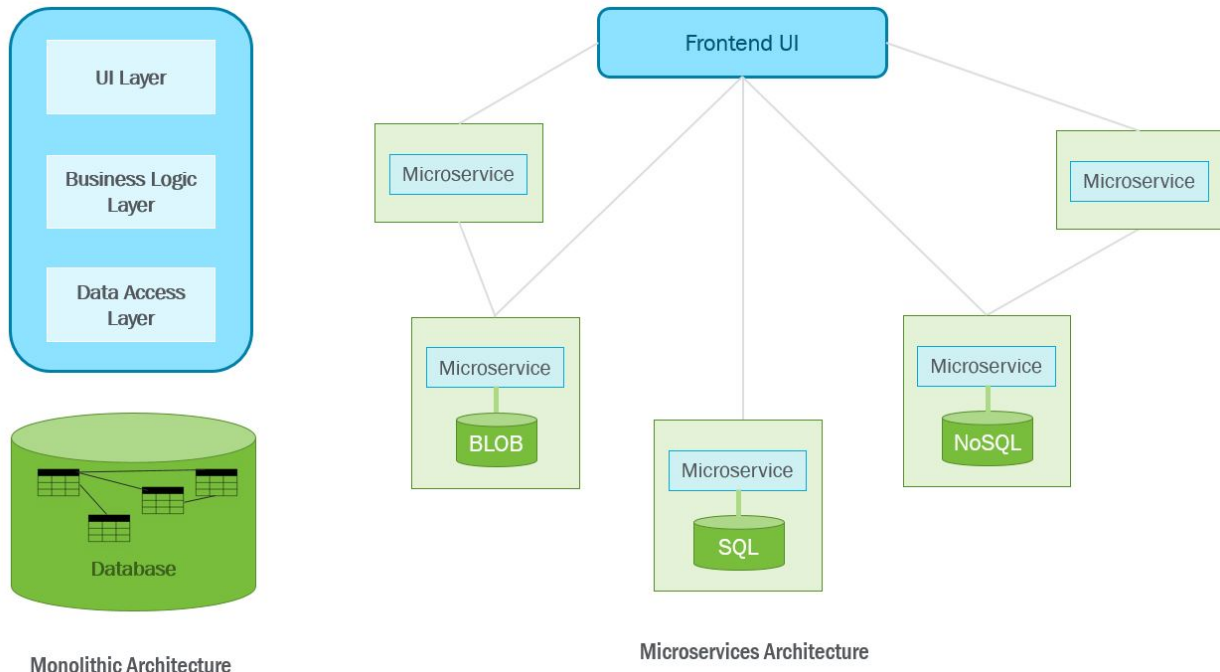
UI Layer

Business Logic Layer

Data Access Layer

Database

Monolithic Architecture

Frontend UI

Microservice

Microservice

Microservice

BLOB

Microservice

SQL

Microservice

NoSQL

Microservices Architecture